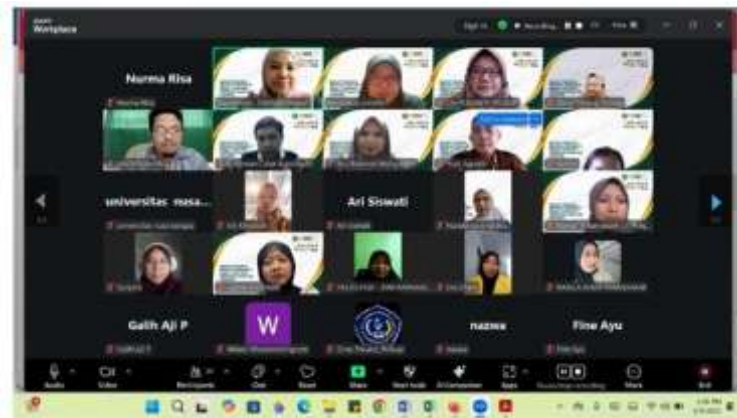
Workplace

Nurma Risa

Nurma Risa

universitas nusa...

Ari Siswati

Ari Siswati

Galih Aji P

W

nazwa

Fine Ayu

Galih Aji P

Audio

Video

Participants

Chat

React

Share

Host tools

AI Companion

Apps

Pause/stop recording

More

End